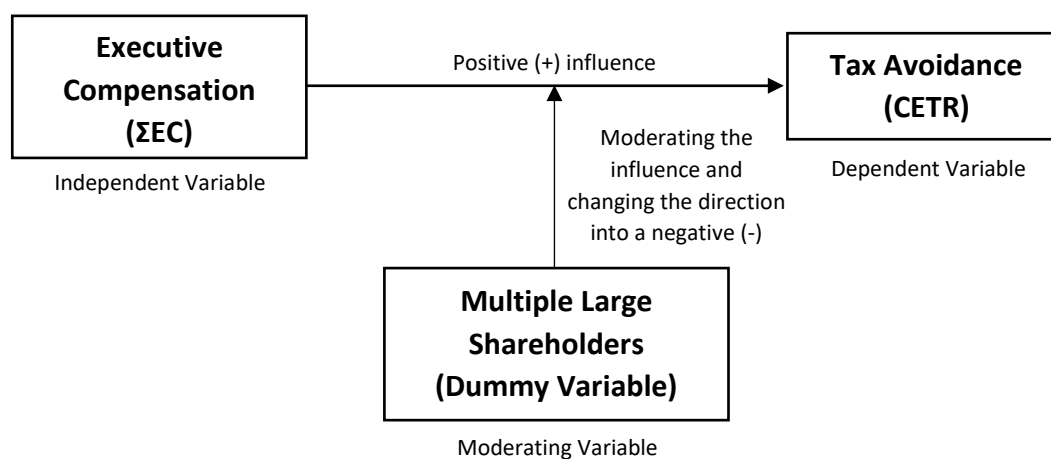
Executive Compensation (ΣEC)

Independent Variable

Positive (+) influence

Tax Avoidance (CETR)

Dependent Variable

Moderating the influence and changing the direction into a negative (-)

Multiple Large Shareholders (Dummy Variable)

Moderating Variable